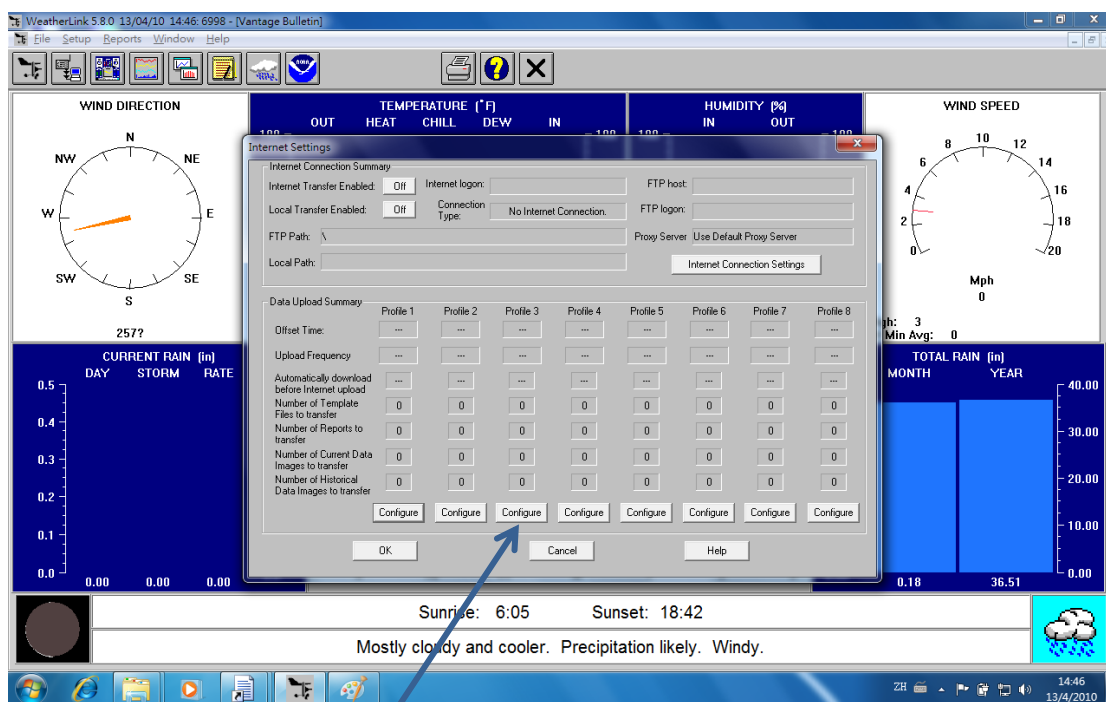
WeatherLink 5.8.0 13/04/10 14:46: 6998 - [Vantage Bulletin]
File Setup Reports Window Help

WIND DIRECTION
N
NW NE
W E
SW SE
S
257?

TEMPERATURE (°F)
OUT HEAT CHILL DEW IN

HUMIDITY (%)
IN OUT

WIND SPEED
8 10 12
6 14
4 16
2 18
0 20
Mph
0

h: 3
Min Avg: 0

Internet Settings

Internet Connection Summary
Internet Transfer Enabled: Off
Internet logon:
FTP host:
Local Transfer Enabled: Off
Connection Type: No Internet Connection.
FTP logon:
FTP Path: \
Proxy Server Use Default Proxy Server
Local Path:
Internet Connection Settings

Data Upload Summary

| | Profile 1 | Profile 2 | Profile 3 | Profile 4 | Profile 5 | Profile 6 | Profile 7 | Profile 8 |
|---|---|---|---|---|---|---|---|---|
| Offset Time: | --- | --- | --- | --- | --- | --- | --- | --- |
| Upload Frequency | --- | --- | --- | --- | --- | --- | --- | --- |
| Automatically download before Internet upload | ... | ... | ... | ... | ... | ... | ... | ... |
| Number of Template Files to transfer | 0 | 0 | 0 | 0 | 0 | 0 | 0 | 0 |
| Number of Reports to transfer | 0 | 0 | 0 | 0 | 0 | 0 | 0 | 0 |
| Number of Current Data Images to transfer | 0 | 0 | 0 | 0 | 0 | 0 | 0 | 0 |
| Number of Historical Data Images to transfer | 0 | 0 | 0 | 0 | 0 | 0 | 0 | 0 |
| | Configure | Configure | Configure | Configure | Configure | Configure | Configure | Configure |

OK Cancel Help

CURRENT RAIN (in)
DAY STORM RATE
0.5
0.4
0.3
0.2
0.1
0.0
0.00 0.00 0.00

TOTAL RAIN (in)
MONTH YEAR
40.00
30.00
20.00
10.00
0.00
0.18 36.51

Sunrise: 6:05 Sunset: 18:42
Mostly cloudy and cooler. Precipitation likely. Windy.

ZH 14:46 13/4/2010